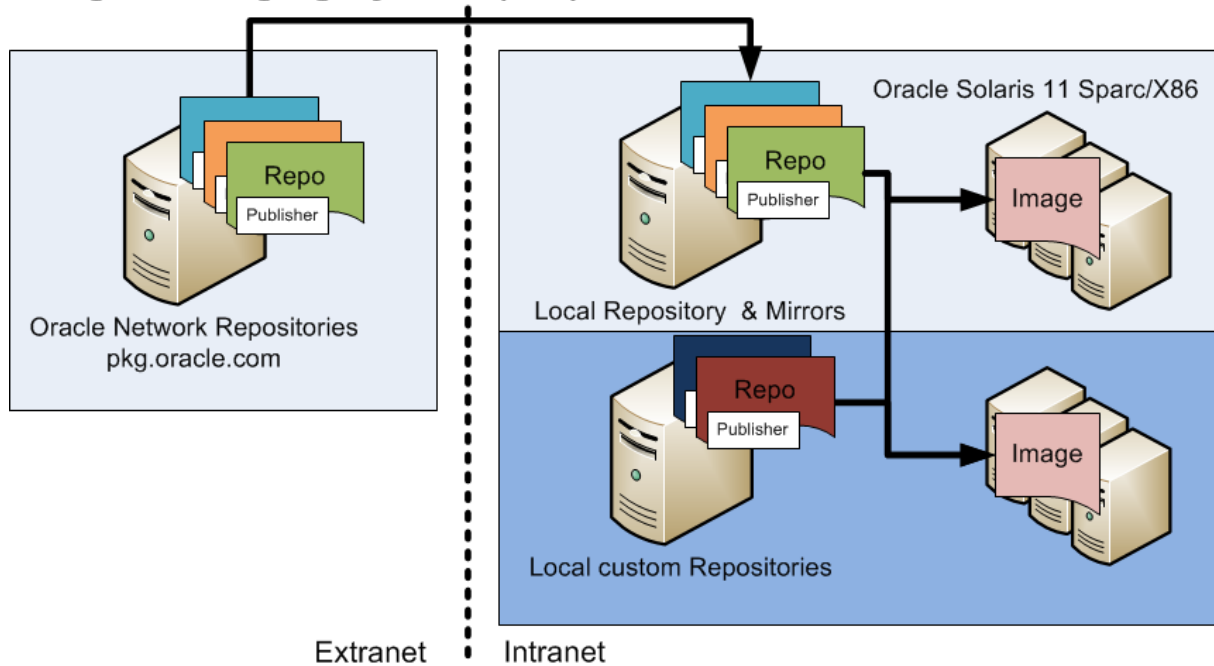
Repo
Publisher
Oracle Network Repositories
pkg.oracle.com

Oracle Solaris 11 Sparc/X86
Repo
Publisher
Image
Local Repository & Mirrors

Repo
Publisher
Image
Local custom Repositories

Extranet
Intranet